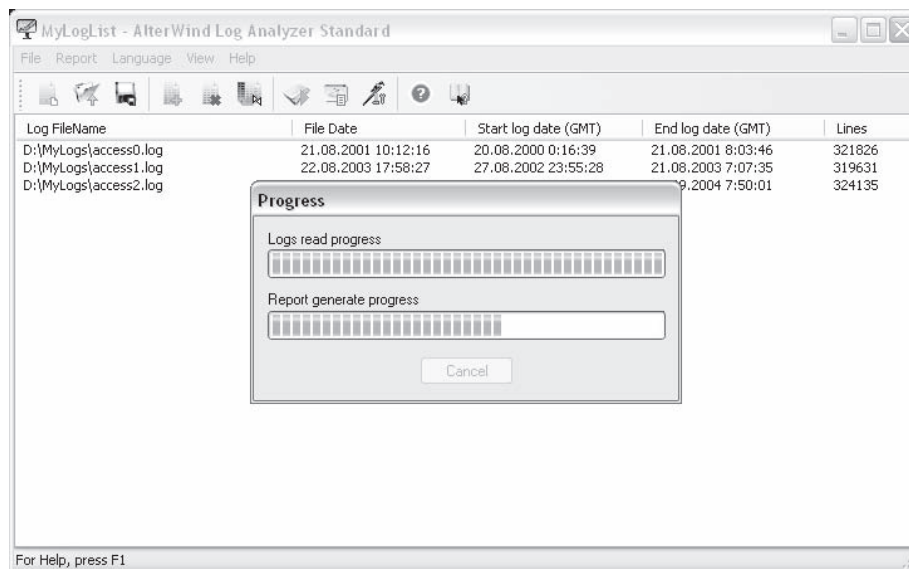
MyLogList - AlterWind Log Analyzer Standard

File Report Language View Help

| Log FileName | File Date | Start log date (GMT) | End log date (GMT) | Lines |
|---|---|---|---|---|
| D:\MyLogs\access0.log | 21.08.2001 10:12:16 | 20.08.2000 0:16:39 | 21.08.2001 8:03:46 | 321826 |
| D:\MyLogs\access1.log | 22.08.2003 17:58:27 | 27.08.2002 23:55:28 | 21.08.2003 7:07:35 | 319631 |
| D:\MyLogs\access2.log | | | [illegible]9.2004 7:50:01 | 324135 |

Progress

Logs read progress

Report generate progress

Cancel

For Help, press F1